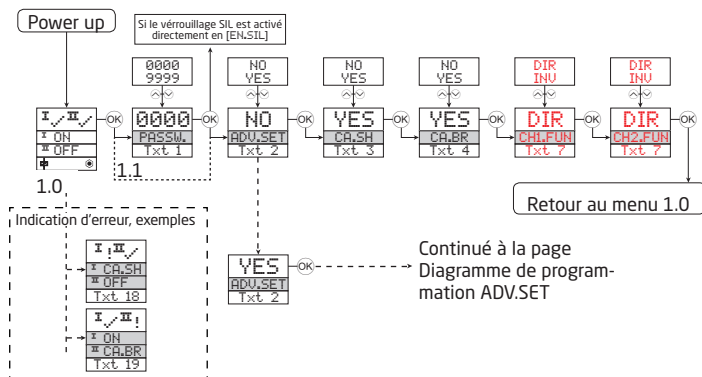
Power up

Si le vérrouillage SIL est activé directement en [EN.SIL]

I ✓ II ✓
I ON
II OFF

1.0

0000
9999

0000
PASSW.
Txt 1

1.1

OK

NO
YES

NO
ADV.SET
Txt 2

OK

NO
YES

YES
CA.SH
Txt 3

OK

NO
YES

YES
CA.BR
Txt 4

OK

DIR
INV

DIR
CH1.FUN
Txt 7

OK

DIR
INV

DIR
CH2.FUN
Txt 7

OK

Retour au menu 1.0

Indication d'erreur, exemples

I ! II ✓
I CA.SH
II OFF
Txt 18

I ✓ II !
I ON
II CA.BR
Txt 19

YES
ADV.SET
Txt 2

OK

Continué à la page Diagramme de programmation ADV.SET